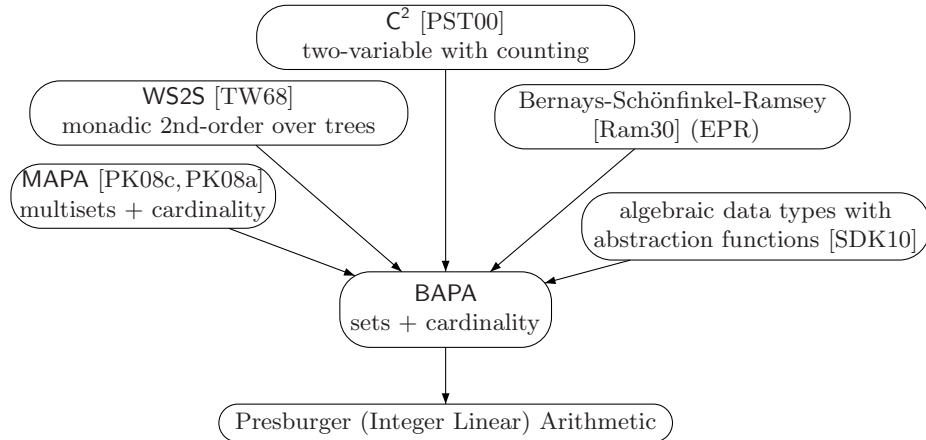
$C^2$ [PST00]
two-variable with counting

WS2S [TW68]
monadic 2nd-order over trees

Bernays-Schönfinkel-Ramsey
[Ram30] (EPR)

MAPA [PK08c, PK08a]
multisets + cardinality

algebraic data types with
abstraction functions [SDK10]

BAPA
sets + cardinality

Presburger (Integer Linear) Arithmetic